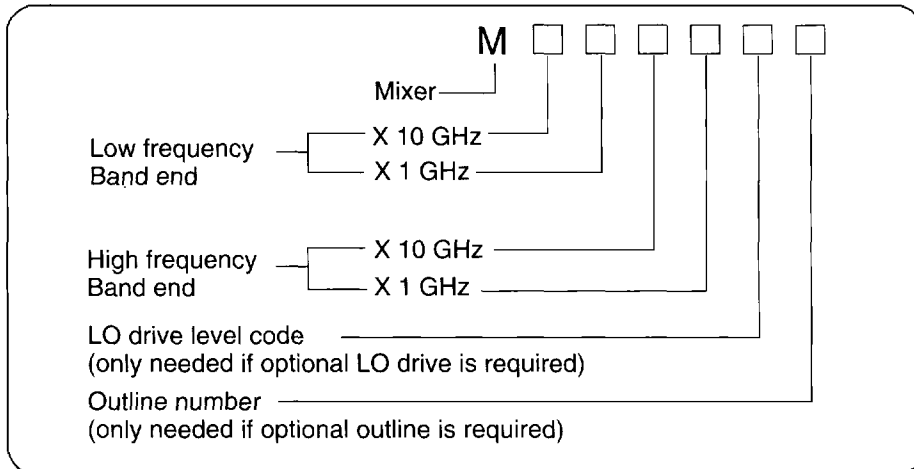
M

Mixer

Low frequency Band end

X 10 GHz

X 1 GHz

High frequency Band end

X 10 GHz

X 1 GHz

LO drive level code
(only needed if optional LO drive is required)

Outline number
(only needed if optional outline is required)